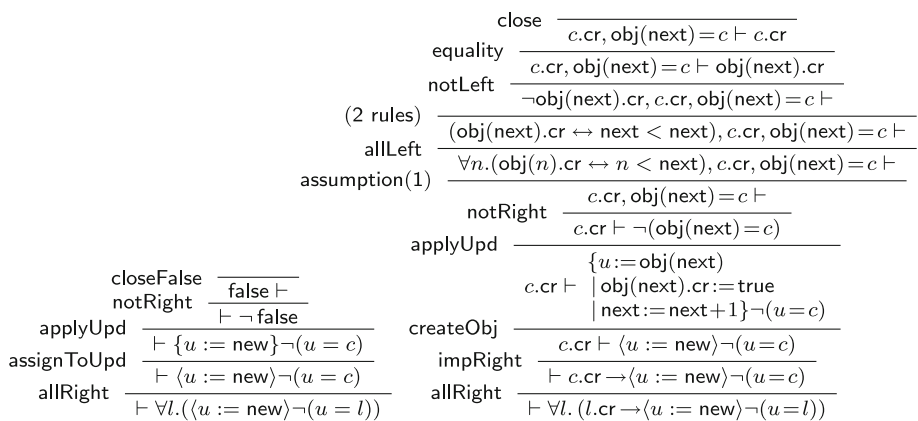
close $\overline{c.\mathsf{cr}, \mathsf{obj}(\mathsf{next}) = c \vdash c.\mathsf{cr}}$

equality $\overline{c.\mathsf{cr}, \mathsf{obj}(\mathsf{next}) = c \vdash \mathsf{obj}(\mathsf{next}).\mathsf{cr}}$

notLeft $\overline{\neg \mathsf{obj}(\mathsf{next}).\mathsf{cr}, c.\mathsf{cr}, \mathsf{obj}(\mathsf{next}) = c \vdash}$

(2 rules) $\overline{(\mathsf{obj}(\mathsf{next}).\mathsf{cr} \leftrightarrow \mathsf{next} < \mathsf{next}), c.\mathsf{cr}, \mathsf{obj}(\mathsf{next}) = c \vdash}$

allLeft $\overline{\forall n.(\mathsf{obj}(n).\mathsf{cr} \leftrightarrow n < \mathsf{next}), c.\mathsf{cr}, \mathsf{obj}(\mathsf{next}) = c \vdash}$

assumption(1) $\overline{c.\mathsf{cr}, \mathsf{obj}(\mathsf{next}) = c \vdash}$

notRight $\overline{c.\mathsf{cr} \vdash \neg(\mathsf{obj}(\mathsf{next}) = c)}$

applyUpd $\overline{c.\mathsf{cr} \vdash \{u := \mathsf{obj}(\mathsf{next}) \mid \mathsf{obj}(\mathsf{next}).\mathsf{cr} := \mathsf{true} \mid \mathsf{next} := \mathsf{next}+1\}\neg(u = c)}$

closeFalse $\overline{\mathsf{false} \vdash}$

notRight $\overline{\vdash \neg \mathsf{false}}$

applyUpd $\overline{\vdash \{u := \mathsf{new}\}\neg(u = c)}$

assignToUpd $\overline{\vdash \langle u := \mathsf{new}\rangle\neg(u = c)}$

allRight $\overline{\vdash \forall l.(\langle u := \mathsf{new}\rangle\neg(u = l))}$

createObj $\overline{c.\mathsf{cr} \vdash \langle u := \mathsf{new}\rangle\neg(u = c)}$

impRight $\overline{\vdash c.\mathsf{cr} \rightarrow \langle u := \mathsf{new}\rangle\neg(u = c)}$

allRight $\overline{\vdash \forall l.\ (l.\mathsf{cr} \rightarrow \langle u := \mathsf{new}\rangle\neg(u = l))}$